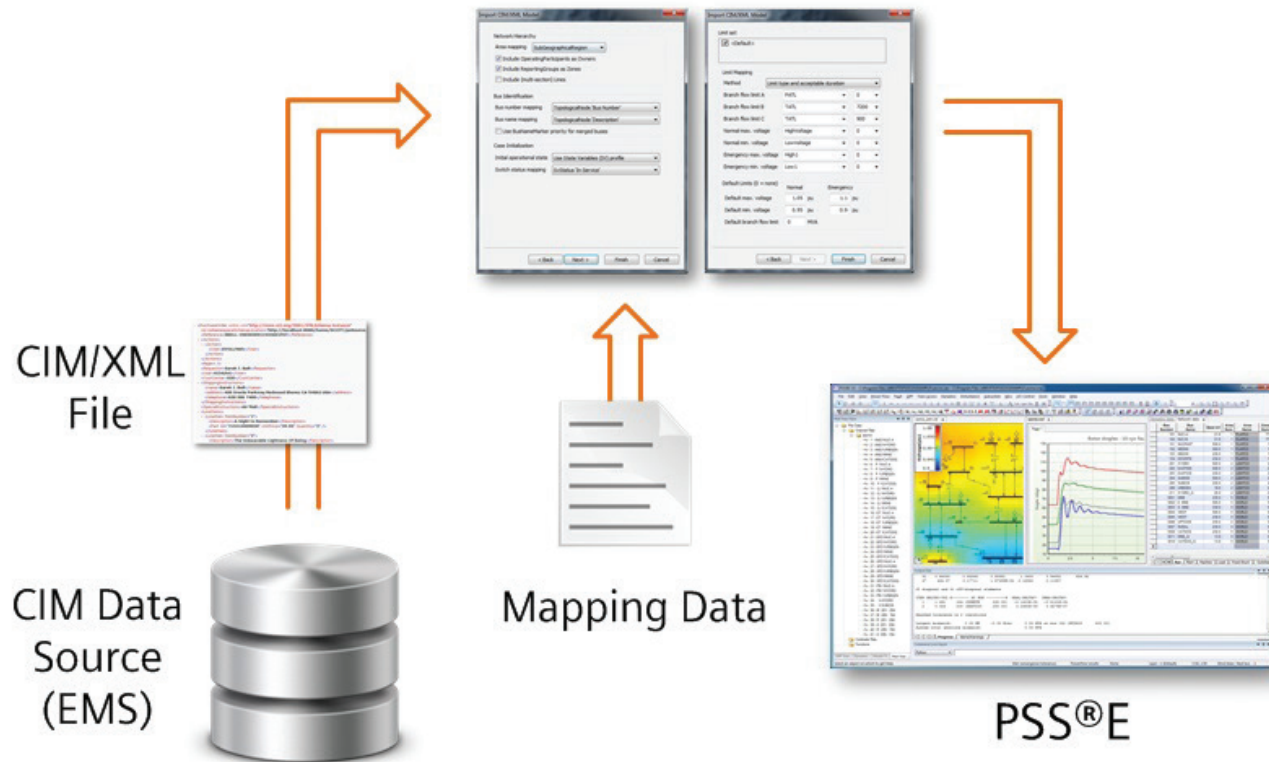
Import CIM/XML Model

Network Hierarchy
Area mapping SubGeographicalRegion
Include OperatingParticipants as Owners
Include ReportingGroups as Zones
Include (multi-section) Lines

Bus Identification
Bus number mapping TopologicalNode 'Bus Number'
Bus name mapping TopologicalNode 'Description'
Use BusNameMarker priority for merged buses

Case Initialization
Initial operational state Use (State Variables (SV) profile
Switch status mapping SvStatus 'In Service'

< Back Next > Finish Cancel

Import CIM/XML Model

Limit set
<Default>

Limit Mapping
Method Limit type and acceptable duration
Branch flow limit A PATL
Branch flow limit B TATL 7200
Branch flow limit C TATL 900
Normal max. voltage HighVoltage
Normal min. voltage LowVoltage
Emergency max. voltage High L
Emergency min. voltage Low L

Default Limits (0 = none)
Normal Emergency
Default max. voltage 1.05 pu 1.1 pu
Default min. voltage 0.95 pu 0.9 pu
Default branch flow limit 0 MVA

< Back Next > Finish Cancel

CIM/XML File

CIM Data Source (EMS)

Mapping Data

PSS®E